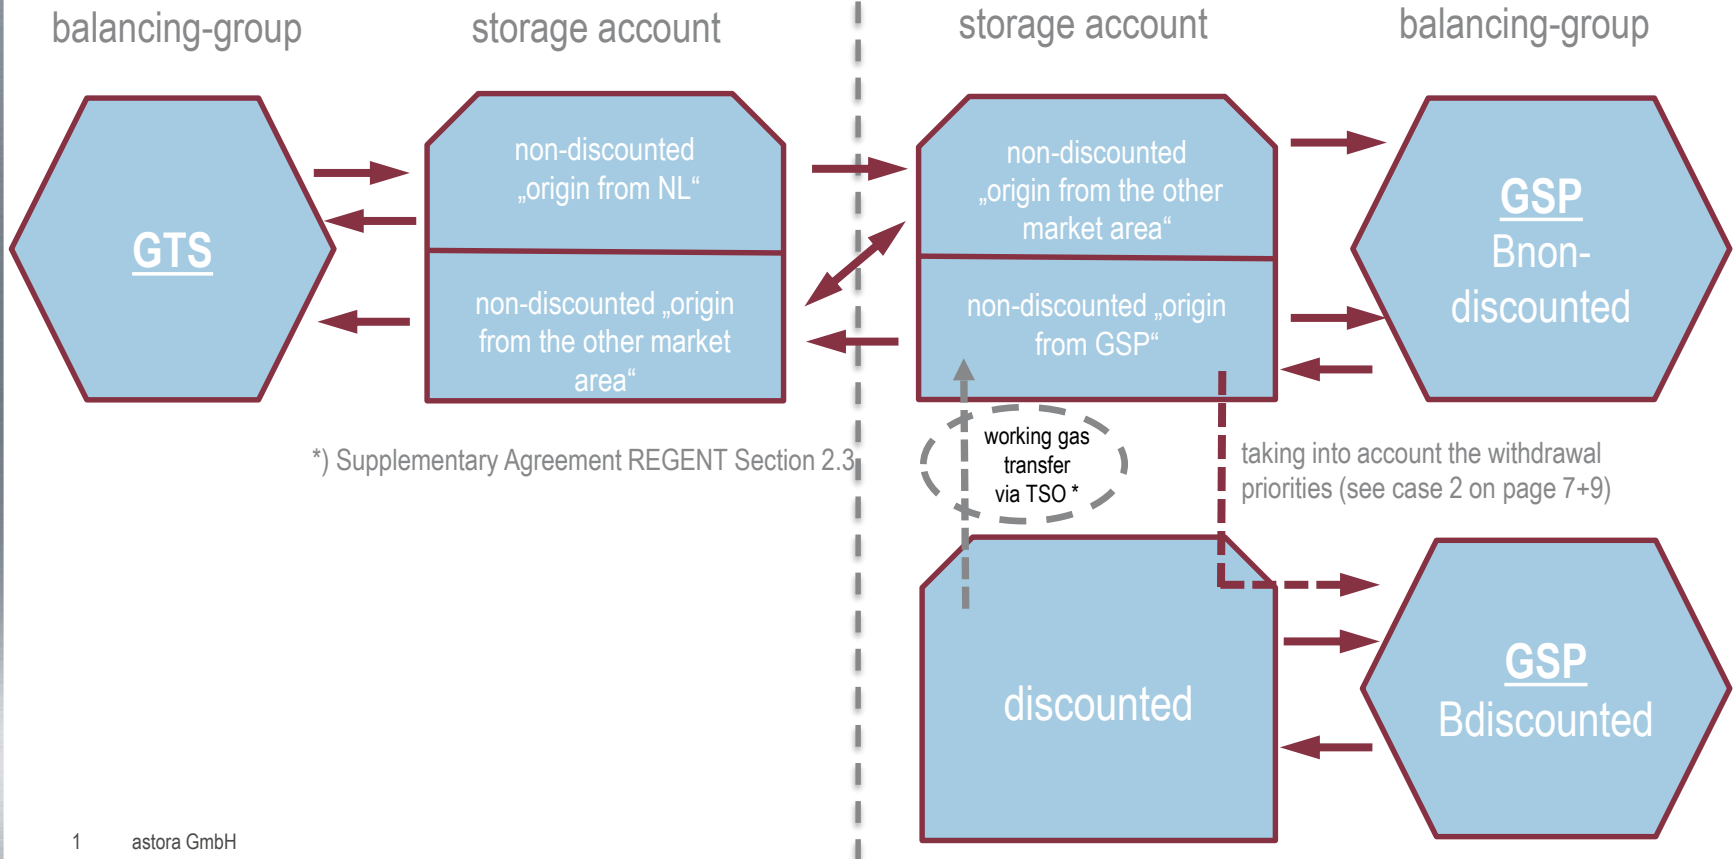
balancing-group

storage account

storage account

balancing-group

GTS

non-discounted „origin from NL“

non-discounted „origin from the other market area“

non-discounted „origin from the other market area“

non-discounted „origin from GSP“

GSP
Bnon-discounted

*) Supplementary Agreement REGENT Section 2.3

working gas transfer via TSO *

taking into account the withdrawal priorities (see case 2 on page 7+9)

discounted

GSP
Bdiscounted

1 astora GmbH